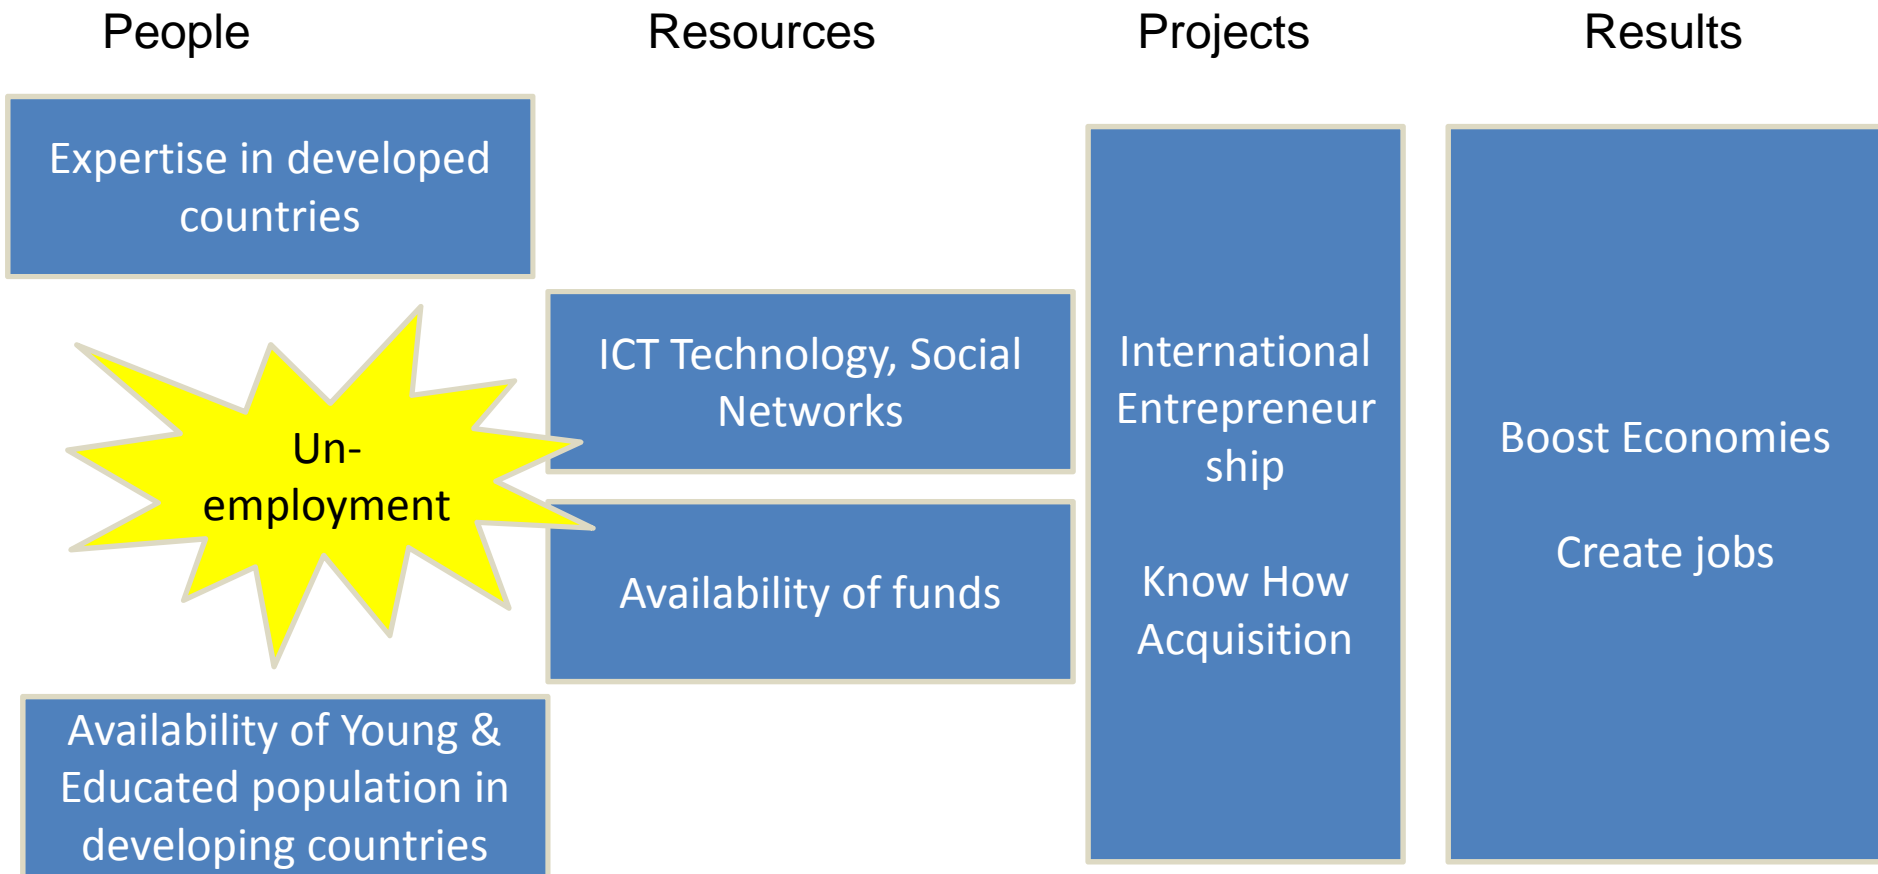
People

Resources

Projects

Results

Expertise in developed countries

Un-employment

Availability of Young & Educated population in developing countries

ICT Technology, Social Networks

Availability of funds

International Entrepreneur ship

Know How Acquisition

Boost Economies

Create jobs